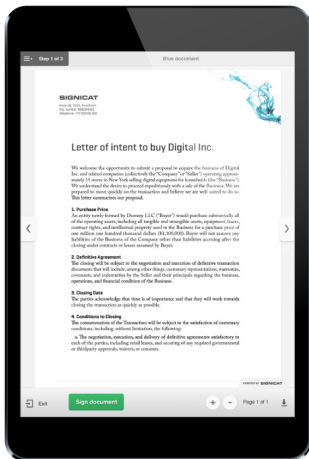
Step 1 of 3

Blue document

SIGNICAT

Letter of intent to buy Digital Inc.

We welcome the opportunity to submit a proposal to acquire the business of Digital Inc. and related companies (collectively the "Company" or "Seller") operating approximately 15 stores in New York selling digital equipment for households (the "Business"). We understand the desire to proceed expeditiously with a sale of the Business. We are prepared to move quickly on the transaction and believe we are well suited to do so. This letter summarizes our proposal.

1. Purchase Price
An entity newly formed by Doemny LLC ("Buyer") would purchase substantially all of the operating assets, including all tangible and intangible assets, equipment, leases, contract rights, and intellectual property used in the Business for a purchase price of one million one hundred thousand dollars ($1,100,000). Buyer will not assume any liabilities of the Business or the Company other than liabilities accruing after the closing under contracts or leases assumed by Buyer.

2. Definitive Agreement
The closing will be subject to the negotiation and execution of definitive transaction documents that will include, among other things, customary representations, warranties, covenants, and indemnities by the Seller and their principals regarding the business, operations, and financial condition of the Business.

3. Closing Date
The parties acknowledge that time is of importance and that they will work towards closing the transaction as quickly as possible.

4. Conditions to Closing
The consummation of the Transaction will be subject to the satisfaction of customary conditions, including, without limitation, the following:
a. The negotiation, execution, and delivery of definitive agreements satisfactory to each of the parties, including retail leases, and securing of any required governmental or third-party approvals, waivers, or consents.

POWERED BY SIGNICAT

Exit

Sign document

Page 1 of 1